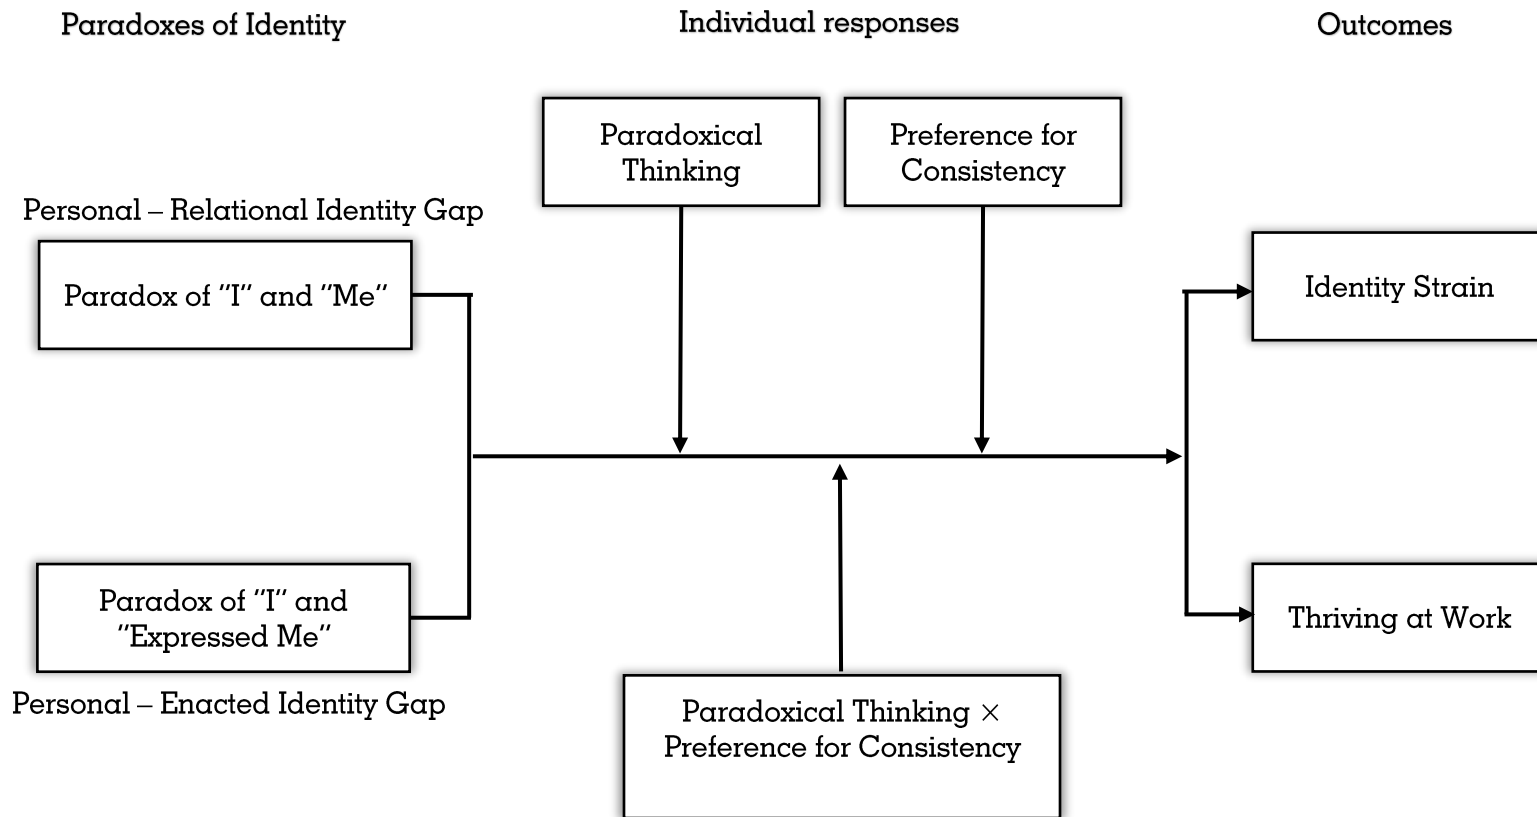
Paradoxes of Identity

Individual responses

Outcomes

Paradoxical Thinking

Preference for Consistency

Personal – Relational Identity Gap

Paradox of "I" and "Me"

Identity Strain

Paradox of "I" and "Expressed Me"

Thriving at Work

Personal – Enacted Identity Gap

Paradoxical Thinking × Preference for Consistency